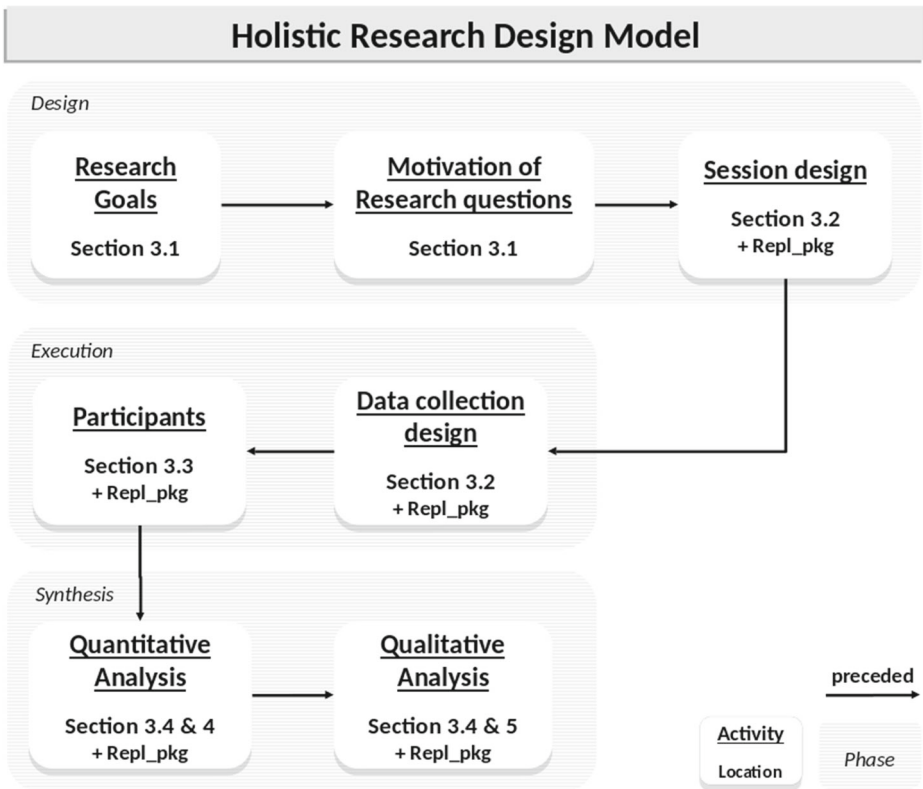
Holistic Research Design Model

Design

Research Goals
Section 3.1

Motivation of Research questions
Section 3.1

Session design
Section 3.2
+ Repl_pkg

Execution

Participants
Section 3.3
+ Repl_pkg

Data collection design
Section 3.2
+ Repl_pkg

Synthesis

Quantitative Analysis
Section 3.4 & 4
+ Repl_pkg

Qualitative Analysis
Section 3.4 & 5
+ Repl_pkg

preceded

Activity
Location

Phase